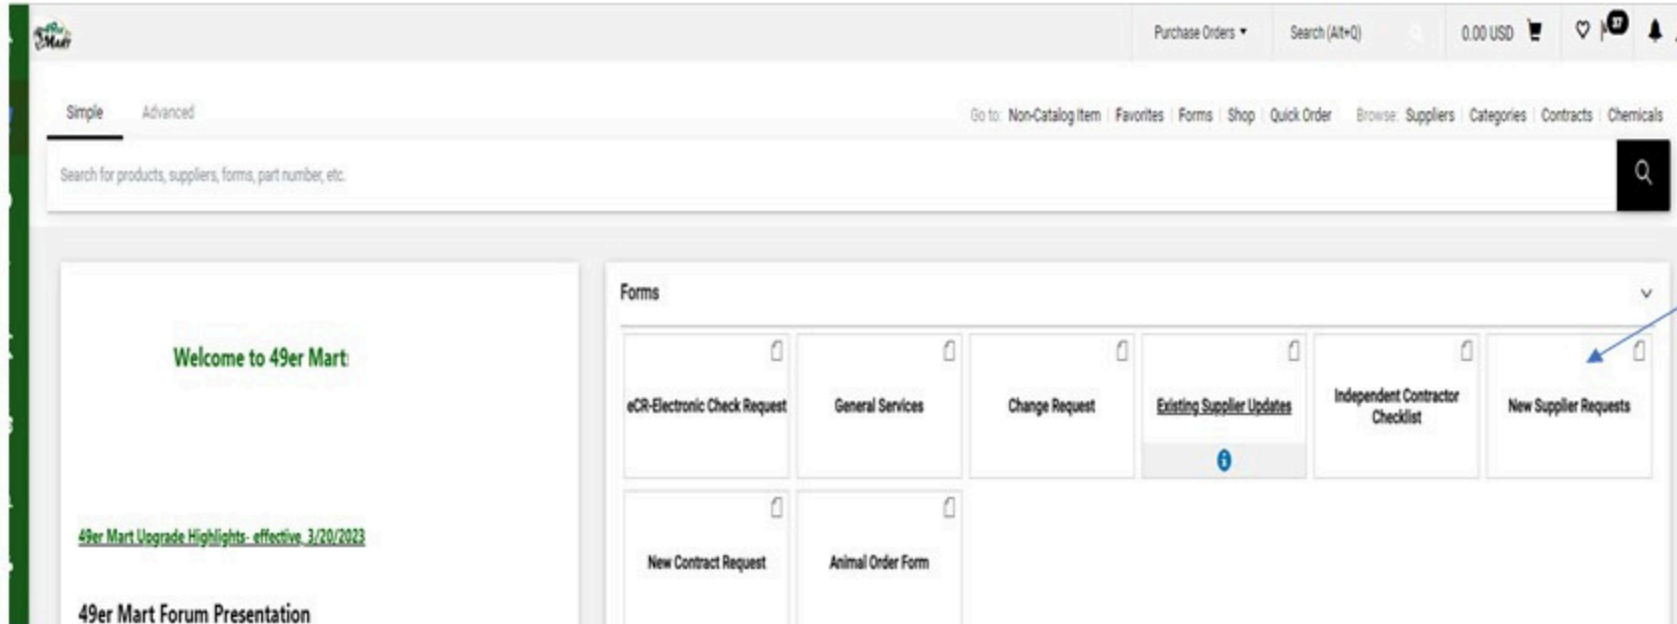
49er Mart

Purchase Orders ▾ Search (Alt+Q) 0.00 USD 37

Simple Advanced

Go to: Non-Catalog Item | Favorites | Forms | Shop | Quick Order Browse: Suppliers | Categories | Contracts | Chemicals

Search for products, suppliers, forms, part number, etc.

Welcome to 49er Mart

49er Mart Upgrade Highlights- effective 3/20/2023

49er Mart Forum Presentation

Forms

eCR-Electronic Check Request

General Services

Change Request

Existing Supplier Updates

Independent Contractor Checklist

New Supplier Requests

New Contract Request

Animal Order Form